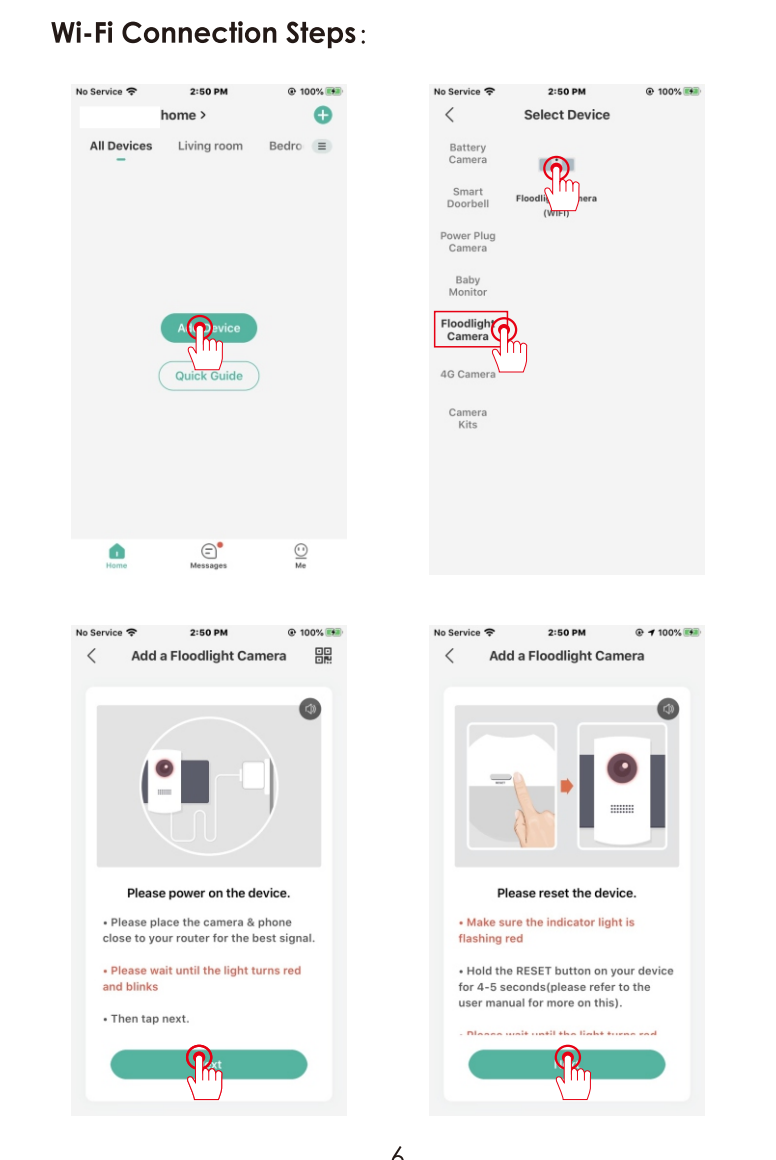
Wi-Fi Connection Steps:

No Service 2:50 PM 100%

home >

All Devices Living room Bedro

A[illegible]evice

Quick Guide

Home Messages Me

No Service 2:50 PM 100%

Select Device

Battery Camera

Smart Doorbell

Power Plug Camera

Baby Monitor

Floodlight Camera

4G Camera

Camera Kits

Floodli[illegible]era (WIFI)

No Service 2:50 PM 100%

Add a Floodlight Camera

Please power on the device.

• Please place the camera & phone close to your router for the best signal.

• Please wait until the light turns red and blinks

• Then tap next.

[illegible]xt

No Service 2:50 PM 100%

Add a Floodlight Camera

Please reset the device.

• Make sure the indicator light is flashing red

• Hold the RESET button on your device for 4-5 seconds(please refer to the user manual for more on this).

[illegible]

6